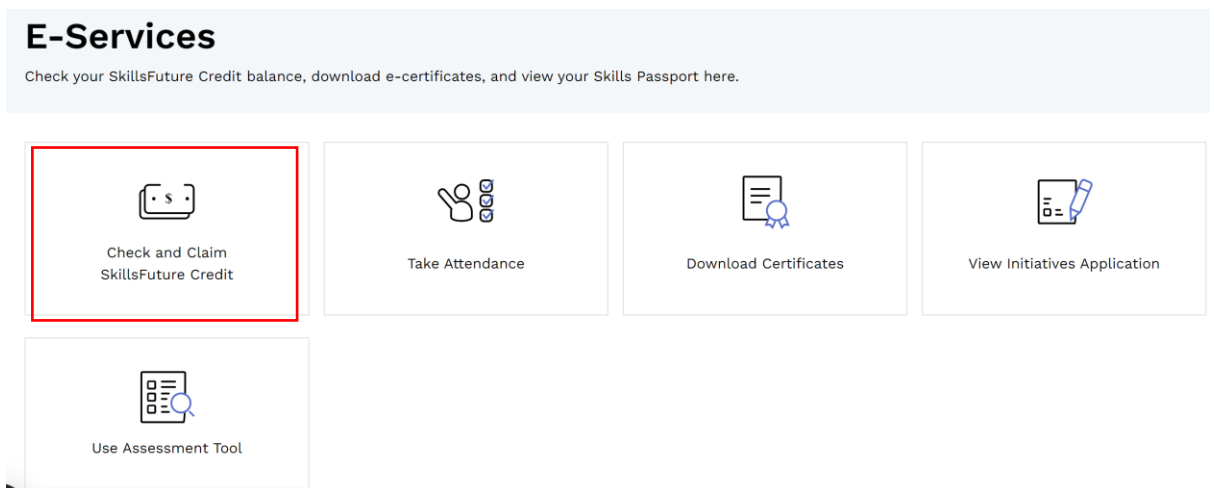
E-Services

Check your SkillsFuture Credit balance, download e-certificates, and view your Skills Passport here.

$

Check and Claim SkillsFuture Credit

Take Attendance

Download Certificates

View Initiatives Application

Use Assessment Tool